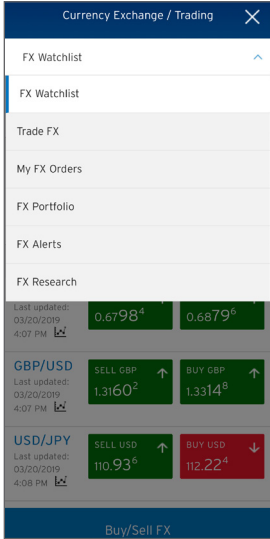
Currency Exchange / Trading

FX Watchlist

FX Watchlist

Trade FX

My FX Orders

FX Portfolio

FX Alerts

FX Research

Last updated: 03/20/2019 4:07 PM

0.6798$^4$

0.6879$^6$

GBP/USD
Last updated: 03/20/2019 4:07 PM

SELL GBP
1.3160$^2$

BUY GBP
1.3314$^8$

USD/JPY
Last updated: 03/20/2019 4:08 PM

SELL USD
110.93$^6$

BUY USD
112.22$^4$

Buy/Sell FX